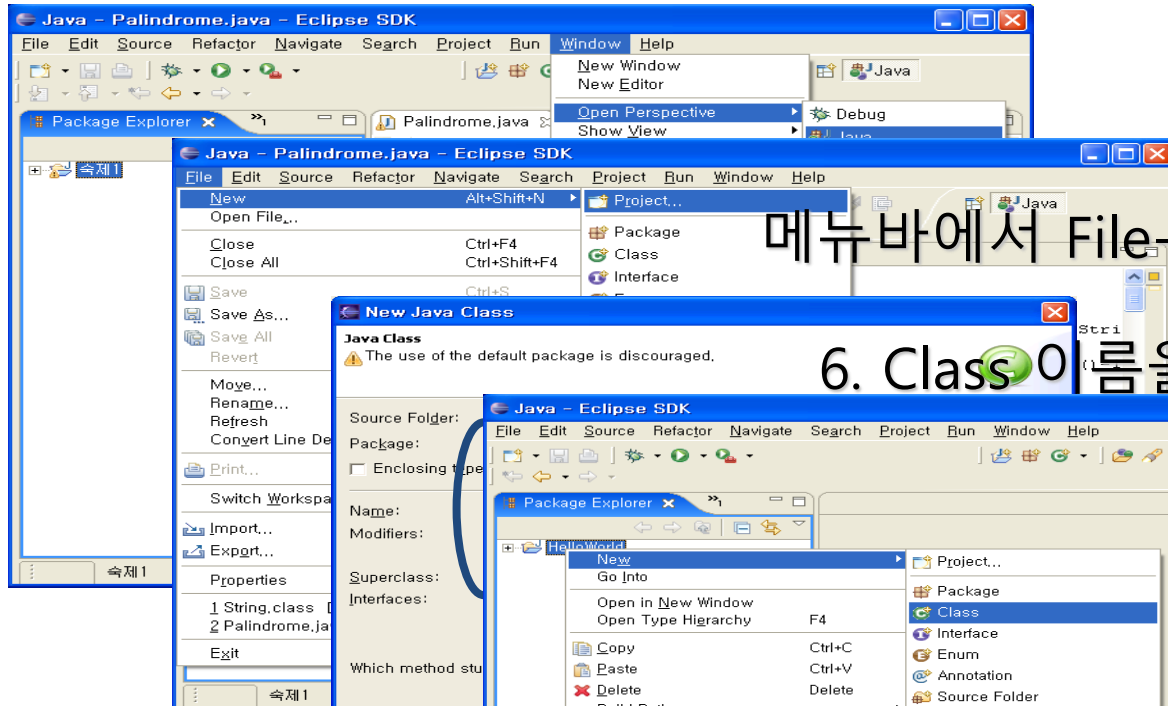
Java - Palindrome.java - Eclipse SDK
File Edit Source Refactor Navigate Search Project Run Window Help
New Window
New Editor
Open Perspective
Show View
Debug
Java
Java
Package Explorer
Palindrome.java
숙제1
숙제1

Java - Palindrome.java - Eclipse SDK
File Edit Source Refactor Navigate Search Project Run Window Help
New Alt+Shift+N
Open File...
Close Ctrl+F4
Close All Ctrl+Shift+F4
Save Ctrl+S
Save As...
Save All
Revert
Move...
Rename...
Refresh
Convert Line De
Print...
Switch Workspa
Import...
Export...
Properties
1 String.class
2 Palindrome.ja
Exit
숙제1
Project...
Package
Class
Interface
Java

메뉴바에서 File-

New Java Class
Java Class
The use of the default package is discouraged.
Source Folder:
Package:
Enclosing type
Name:
Modifiers:
Superclass:
Interfaces:
Which method stu

6. Class 이름을

Java - Eclipse SDK
File Edit Source Refactor Navigate Search Project Run Window Help
Package Explorer
HelloWorld
New
Go Into
Open in New Window
Open Type Hierarchy F4
Copy Ctrl+C
Paste Ctrl+V
Delete Delete
Project...
Package
Class
Interface
Enum
Annotation
Source Folder
Stri